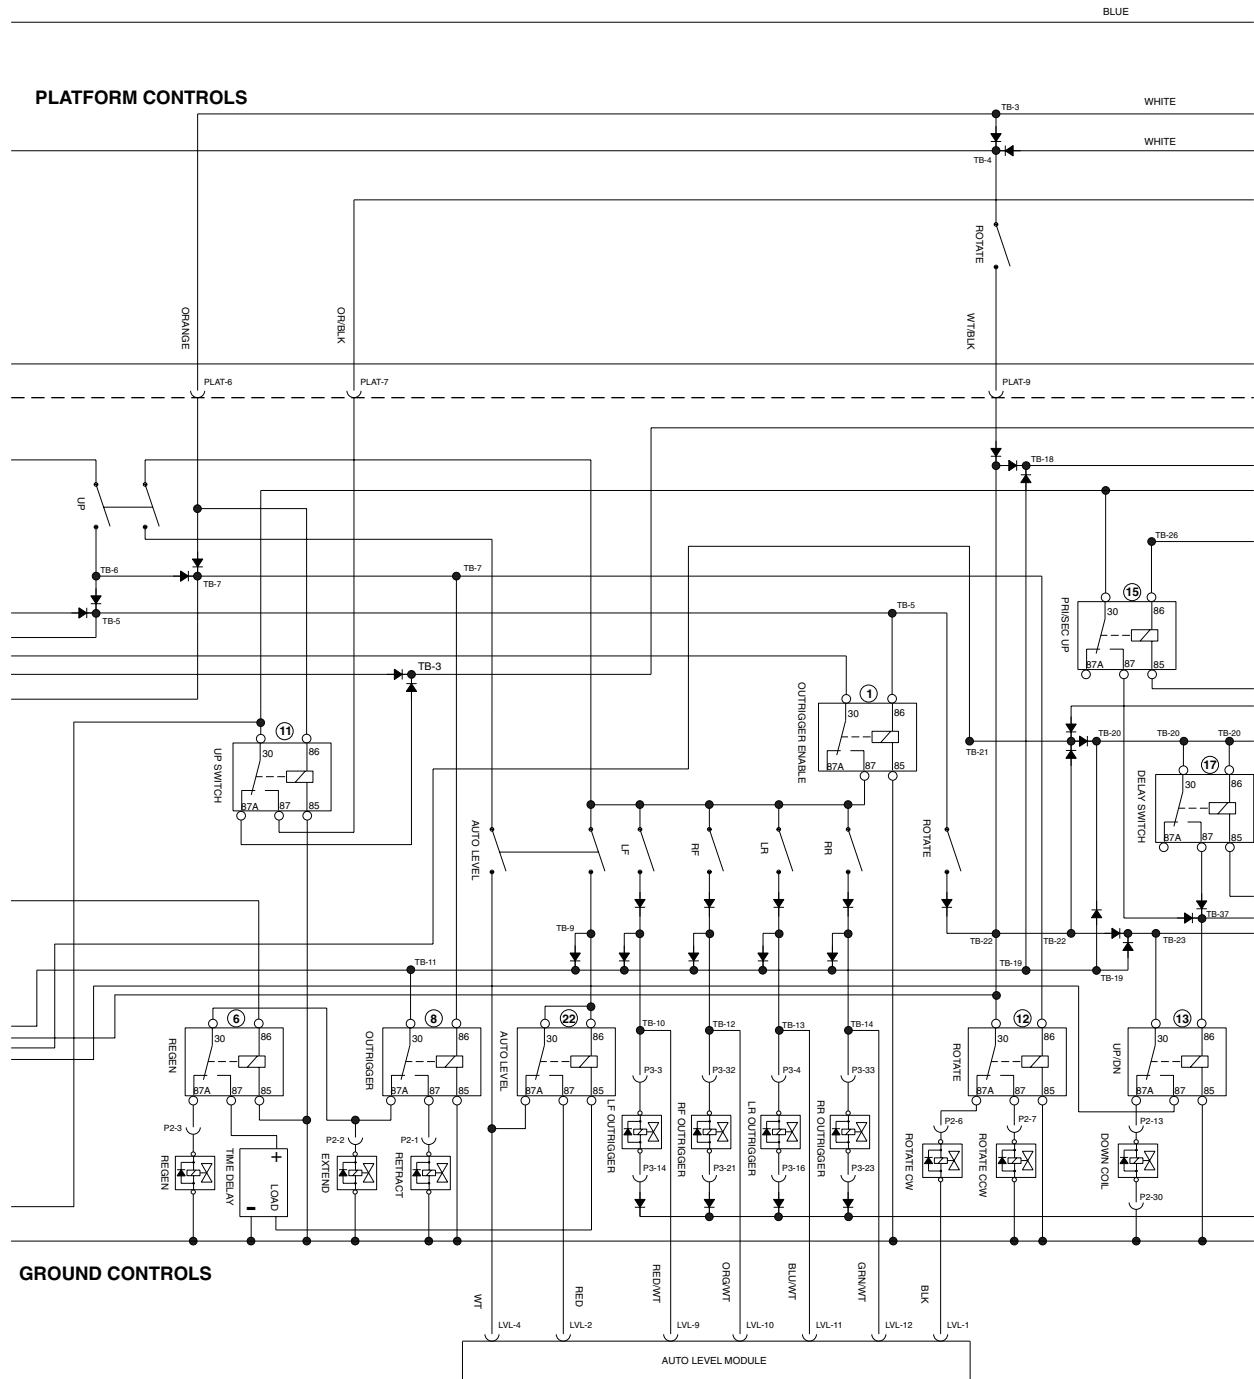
BLUE

PLATFORM CONTROLS

TB-3 WHITE

WHITE

TB-4

ROTATE

ORANGE

OR/BLK

WT/BLK

PLAT-6

PLAT-7

PLAT-9

TB-18

UP

TB-26

TB-6

TB-7

TB-7

TB-5

TB-5

15

30 86

PRI/SEC UP

87A 87 85

TB-3

OUTRIGGER ENABLE

1

30 86

87A 87 85

11

30 86

UP SWITCH

87A 87 85

TB-21

TB-20

TB-20

TB-20

17

30 86

DELAY SWITCH

87A 87 85

AUTO LEVEL

LF

RF

LR

RR

ROTATE

TB-37

TB-9

TB-22

TB-22

TB-23

TB-11

TB-19

TB-19

6

30 86

REGEN

87A 87 85

8

30 86

OUTRIGGER

87A 87 85

22

30 86

AUTO LEVEL

87A 87 85

TB-10

TB-12

TB-13

TB-14

12

30 86

ROTATE

87A 87 85

13

30 86

UP/DN

87A 87 85

P3-3

P3-32

P3-4

P3-33

P2-3

REGEN

TIME DELAY

+

LOAD

-

P2-2

EXTEND

P2-1

RETRACT

LF OUTRIGGER

RF OUTRIGGER

LR OUTRIGGER

RR OUTRIGGER

P3-14

P3-21

P3-16

P3-23

P2-6

ROTATE CW

P2-7

ROTATE CCW

P2-13

DOWN COIL

P2-30

GROUND CONTROLS

WT

RED

RED/WT

ORG/WT

BLU/WT

GRN/WT

BLK

LVL-4

LVL-2

LVL-9

LVL-10

LVL-11

LVL-12

LVL-1

AUTO LEVEL MODULE